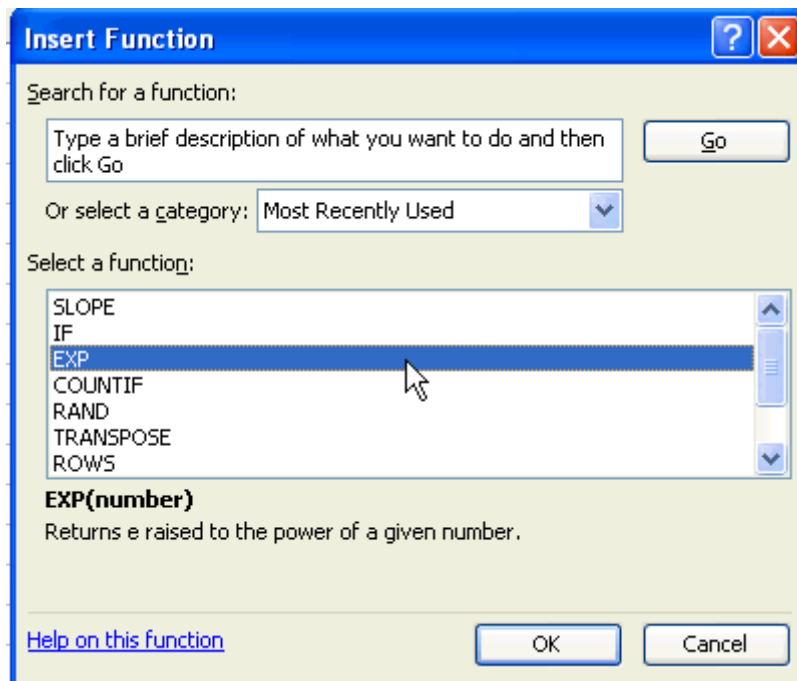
Insert Function

?

Search for a function:

Type a brief description of what you want to do and then click Go

Go

Or select a category: Most Recently Used

Select a function:

SLOPE
IF
EXP
COUNTIF
RAND
TRANSPOSE
ROWS

EXP(number)

Returns e raised to the power of a given number.

Help on this function

OK

Cancel